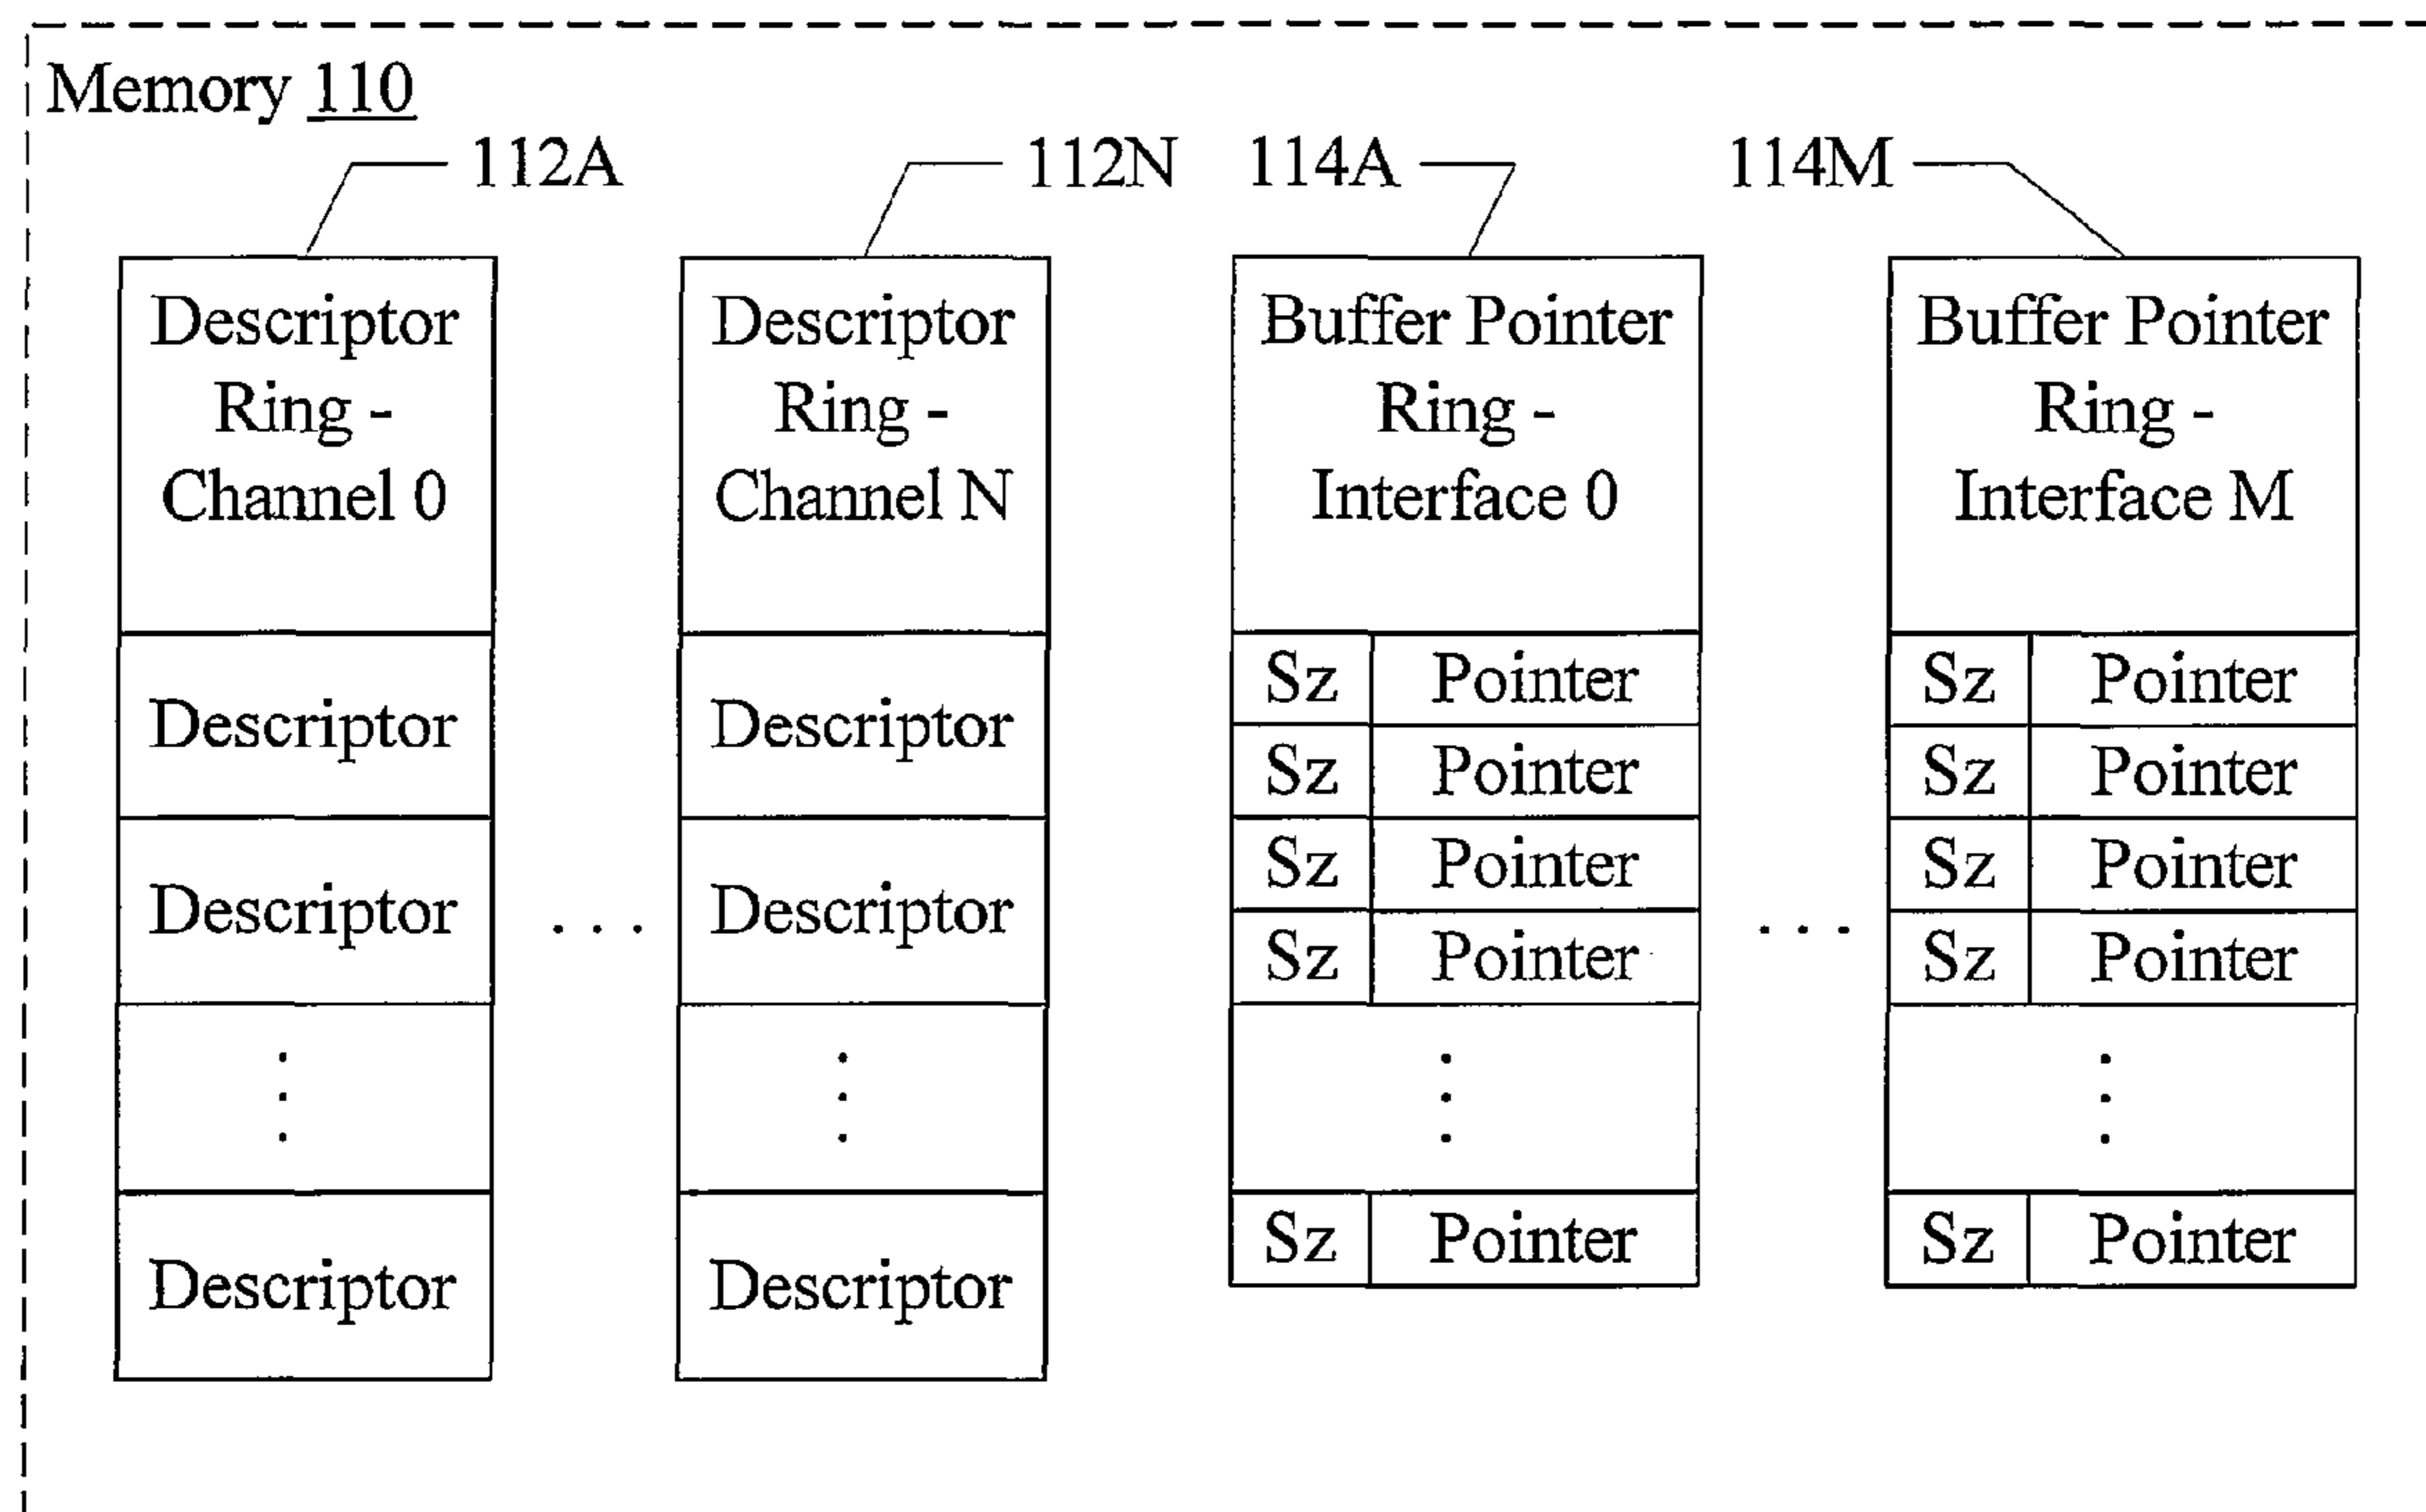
Memory 110

112A

Descriptor Ring - Channel 0

Descriptor

Descriptor

⋮

Descriptor

. . .

112N

Descriptor Ring - Channel N

Descriptor

Descriptor

⋮

Descriptor

114A

Buffer Pointer Ring - Interface 0

| Sz | Pointer |
|---|---|
| Sz | Pointer |
| Sz | Pointer |
| Sz | Pointer |
| ⋮ | |
| Sz | Pointer |

. . .

114M

Buffer Pointer Ring - Interface M

| Sz | Pointer |
|---|---|
| Sz | Pointer |
| Sz | Pointer |
| Sz | Pointer |
| ⋮ | |
| Sz | Pointer |